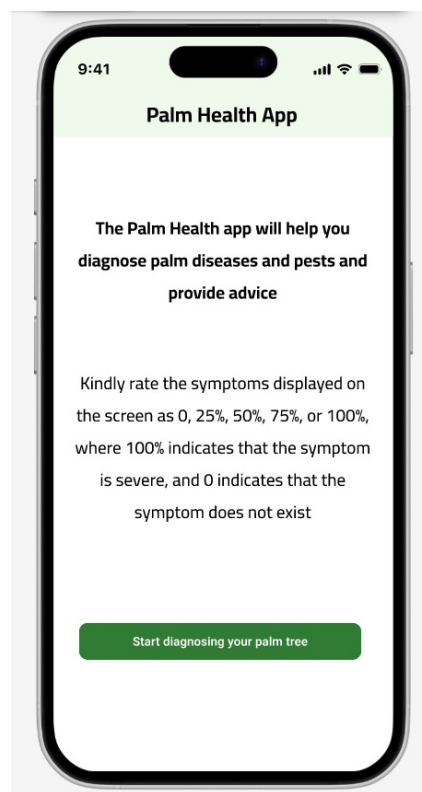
9:41

Palm Health App

The Palm Health app will help you diagnose palm diseases and pests and provide advice

Kindly rate the symptoms displayed on the screen as 0, 25%, 50%, 75%, or 100%, where 100% indicates that the symptom is severe, and 0 indicates that the symptom does not exist

Start diagnosing your palm tree